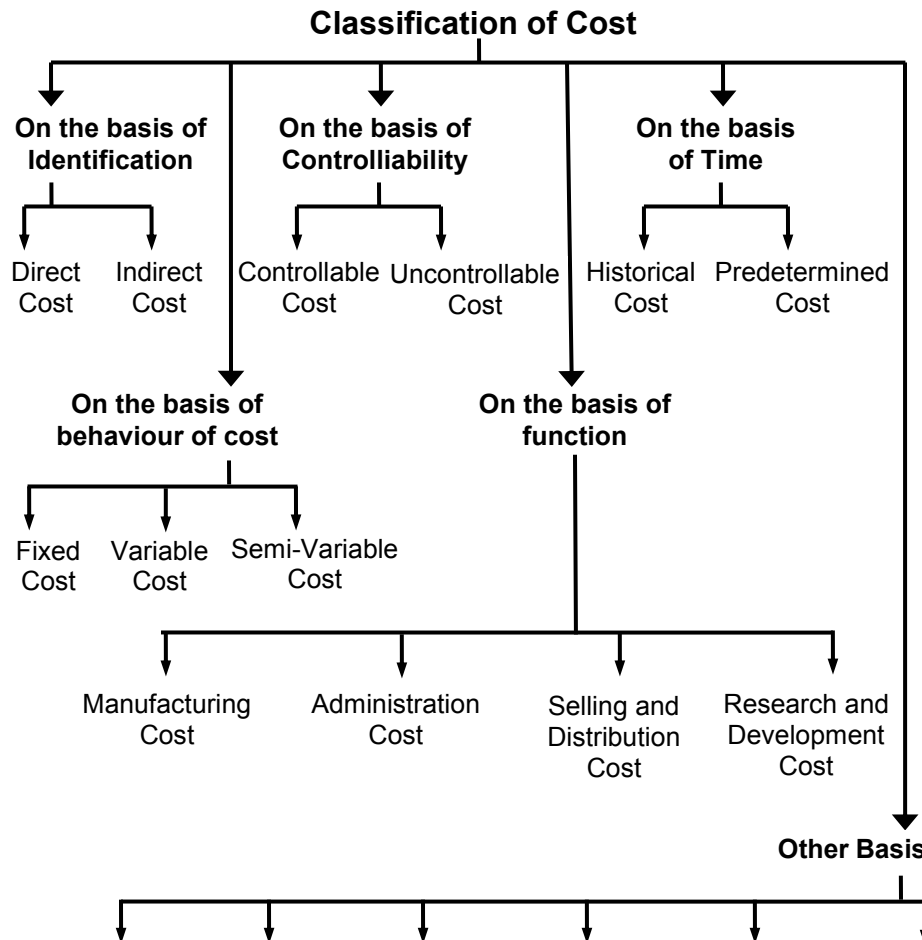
**Classification of Cost**

**On the basis of Identification**

Direct Cost

Indirect Cost

**On the basis of Controlliability**

Controllable Cost

Uncontrollable Cost

**On the basis of Time**

Historical Cost

Predetermined Cost

**On the basis of behaviour of cost**

Fixed Cost

Variable Cost

Semi-Variable Cost

**On the basis of function**

Manufacturing Cost

Administration Cost

Selling and Distribution Cost

Research and Development Cost

**Other Basis**